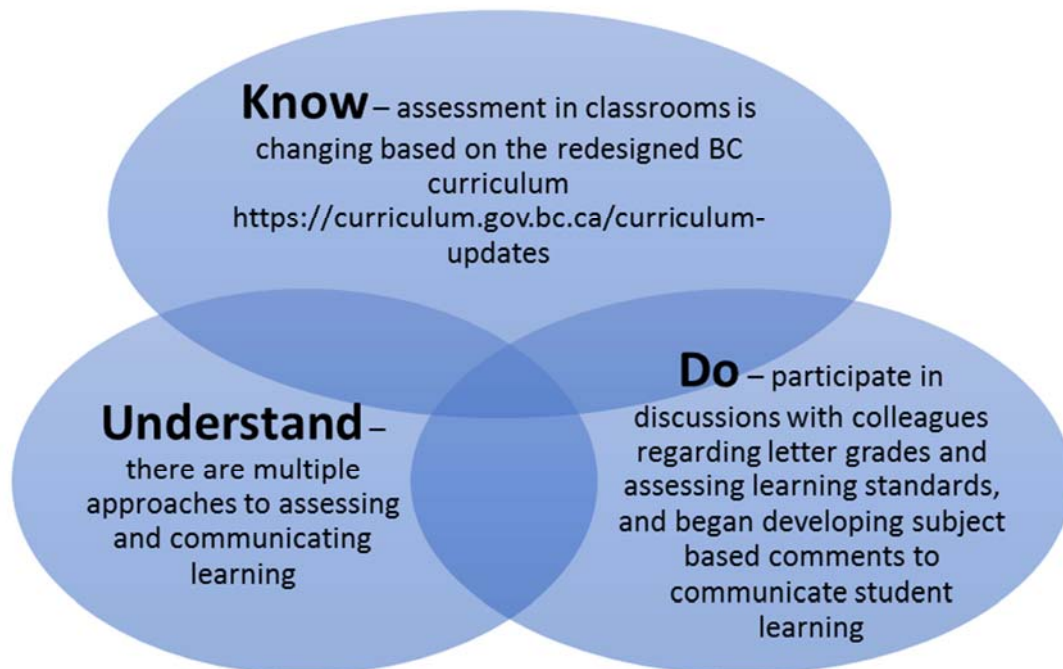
Know – assessment in classrooms is changing based on the redesigned BC curriculum https://curriculum.gov.bc.ca/curriculum-updates

Understand – there are multiple approaches to assessing and communicating learning

Do – participate in discussions with colleagues regarding letter grades and assessing learning standards, and began developing subject based comments to communicate student learning